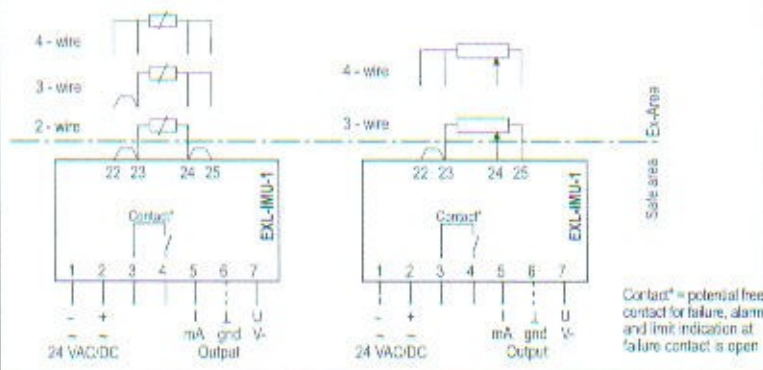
4 - wire
3 - wire
2 - wire
4 - wire
3 - wire
Ex-Area
Safe area
22 23 24 25
22 23 24 25
Contact*
Contact*
EXL-IMU-1
EXL-IMU-1
1 2 3 4 5 6 7
1 2 3 4 5 6 7
- + mA gnd U V-
- + mA gnd U V-
24 VAC/DC Output
24 VAC/DC Output
Contact* = potential free contact for failure, alarm and limit indication at failure contact is open